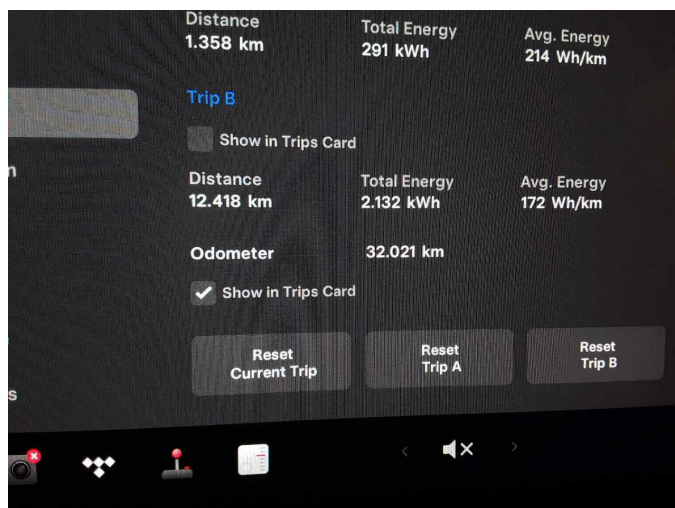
Distance
1.358 km

Total Energy
291 kWh

Avg. Energy
214 Wh/km

n

Trip B

Show in Trips Card

Distance
12.418 km

Total Energy
2.132 kWh

Avg. Energy
172 Wh/km

Odometer
32.021 km

Show in Trips Card

Reset
Current Trip

Reset
Trip A

Reset
Trip B

s